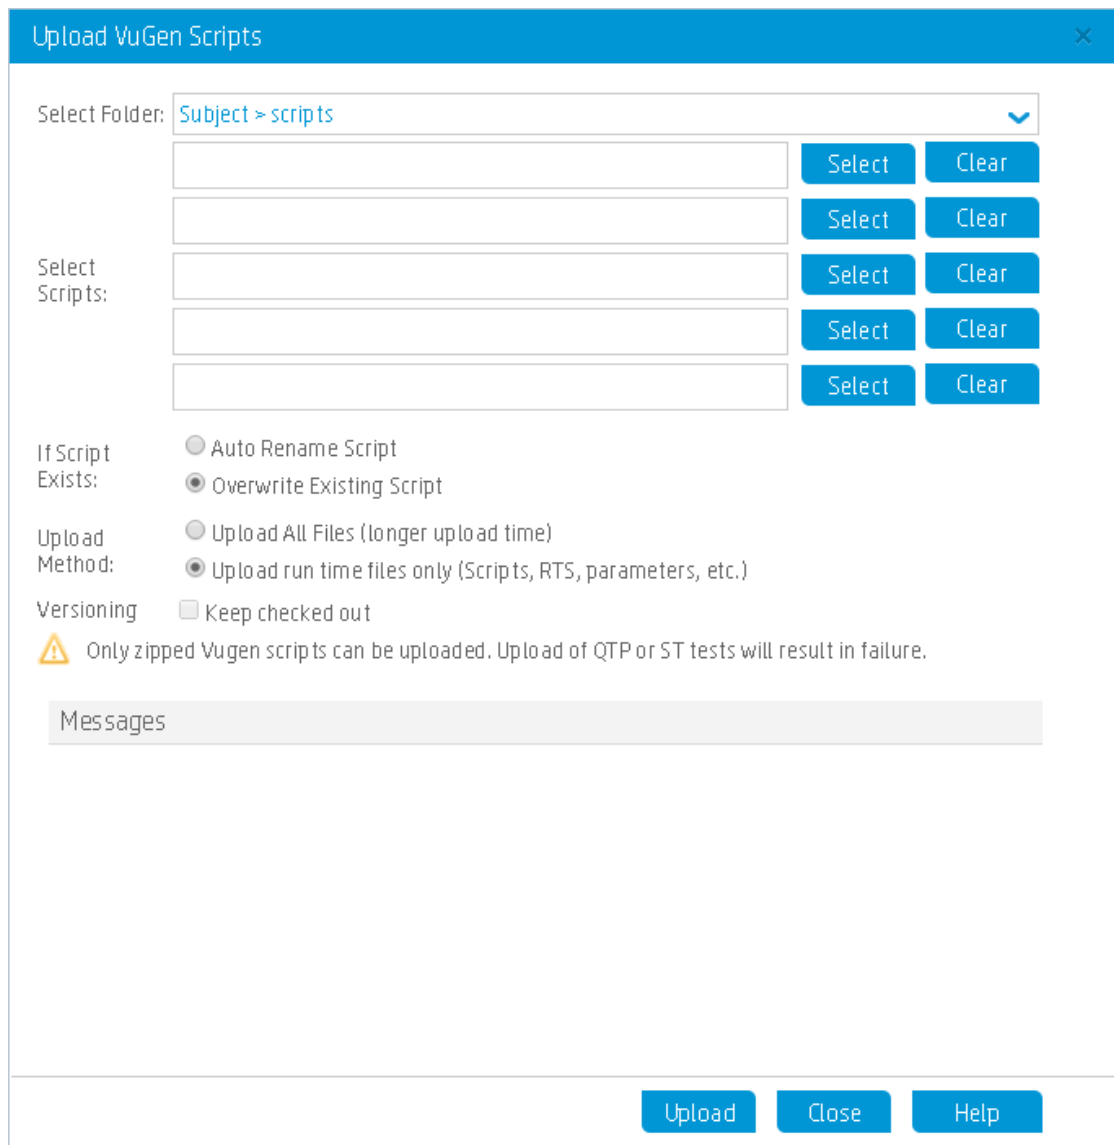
Upload VuGen Scripts

Select Folder: Subject > scripts

Select Scripts:

Select Clear
Select Clear
Select Clear
Select Clear
Select Clear

If Script Exists:
Auto Rename Script
Overwrite Existing Script

Upload Method:
Upload All Files (longer upload time)
Upload run time files only (Scripts, RTS, parameters, etc.)

Versioning
Keep checked out

Only zipped Vugen scripts can be uploaded. Upload of QTP or ST tests will result in failure.

Messages

Upload Close Help